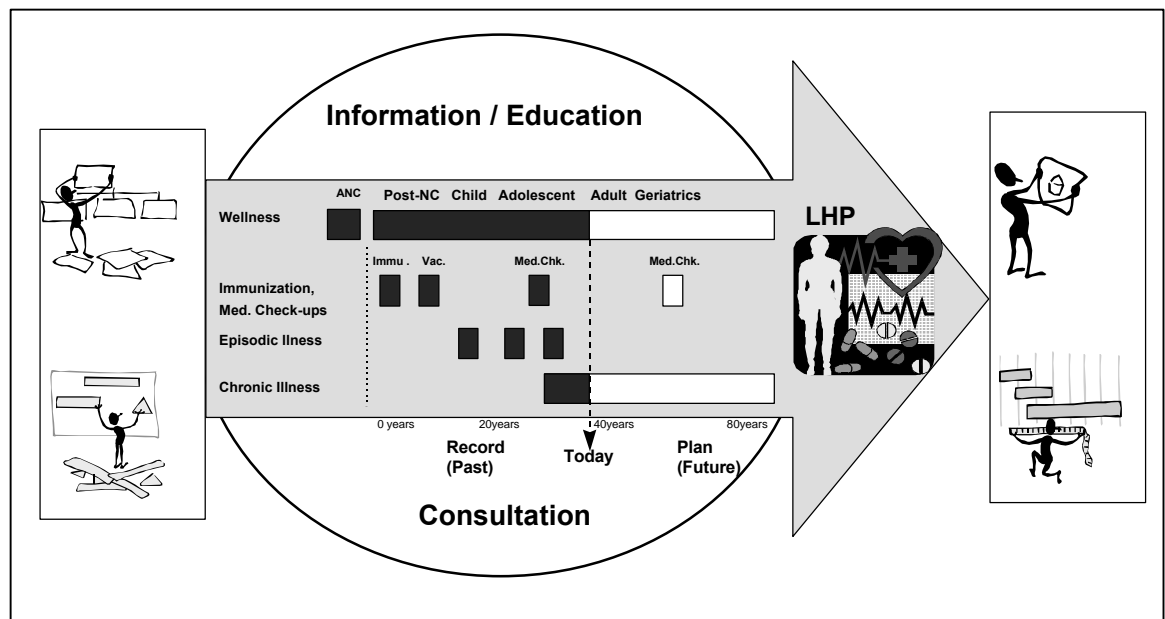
Information / Education

ANC Post-NC Child Adolescent Adult Geriatrics

Wellness

LHP

Immu . Vac. Med.Chk. Med.Chk.

Immunization, Med. Check-ups

Episodic Ilness

Chronic Illness

0 years 20years 40years 80years

Record (Past)

Today

Plan (Future)

Consultation